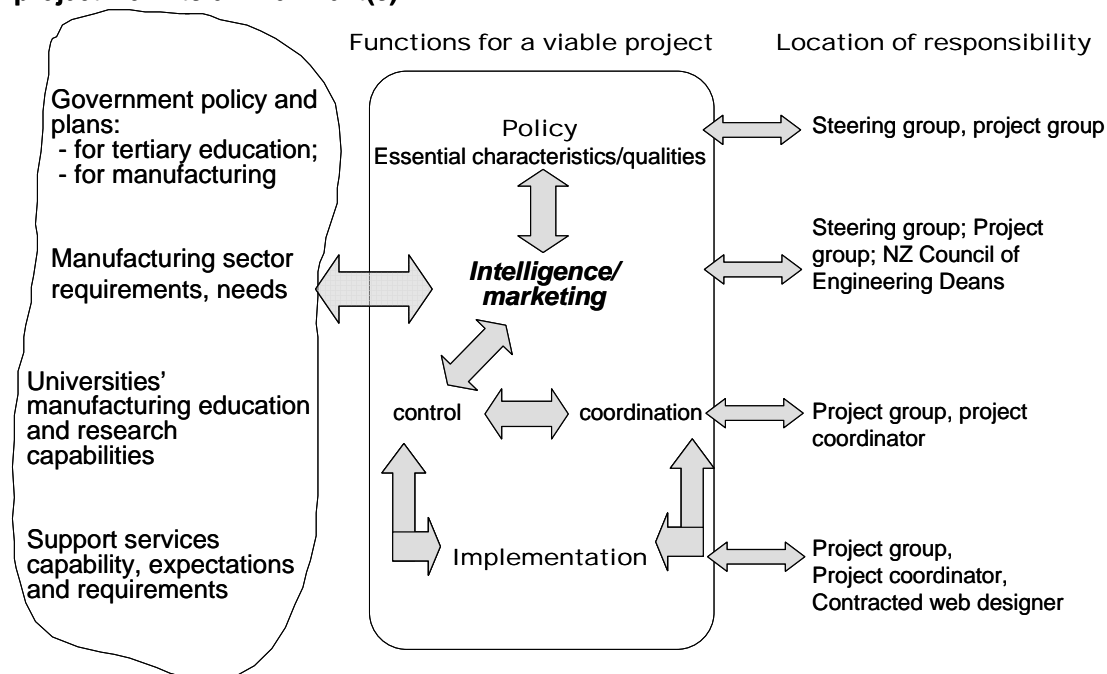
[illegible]

Functions for a viable project

Location of responsibility

Government policy and plans:
- for tertiary education;
- for manufacturing

Manufacturing sector requirements, needs

Universities' manufacturing education and research capabilities

Support services capability, expectations and requirements

Policy
Essential characteristics/qualities

Intelligence/ marketing

control

coordination

Implementation

Steering group, project group

Steering group; Project group; NZ Council of Engineering Deans

Project group, project coordinator

Project group, Project coordinator, Contracted web designer